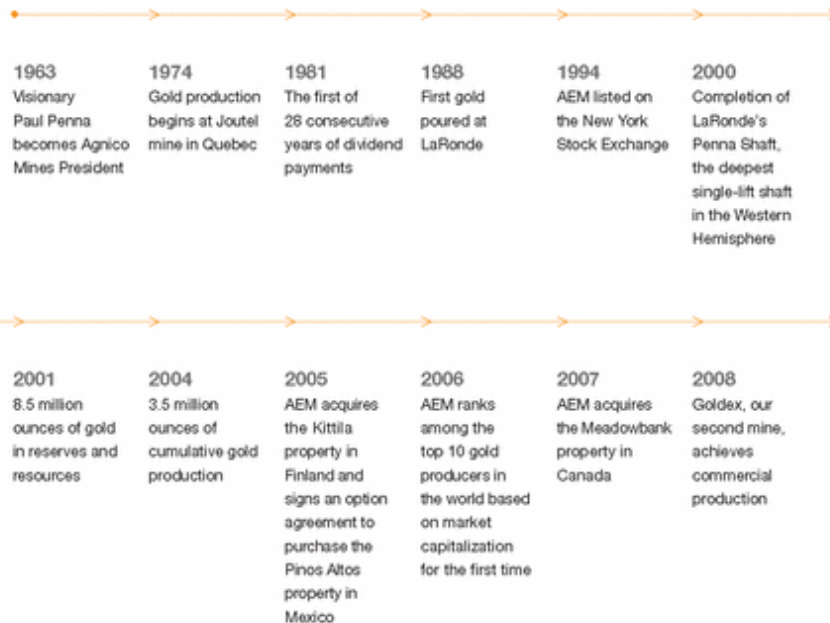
1963
Visionary Paul Penna becomes Agnico Mines President

1974
Gold production begins at Joutel mine in Quebec

1981
The first of 28 consecutive years of dividend payments

1988
First gold poured at LaRonde

1994
AEM listed on the New York Stock Exchange

2000
Completion of LaRonde's Penna Shaft, the deepest single-lift shaft in the Western Hemisphere

2001
8.5 million ounces of gold in reserves and resources

2004
3.5 million ounces of cumulative gold production

2005
AEM acquires the Kittila property in Finland and signs an option agreement to purchase the Pinos Altos property in Mexico

2006
AEM ranks among the top 10 gold producers in the world based on market capitalization for the first time

2007
AEM acquires the Meadowbank property in Canada

2008
Goldex, our second mine, achieves commercial production